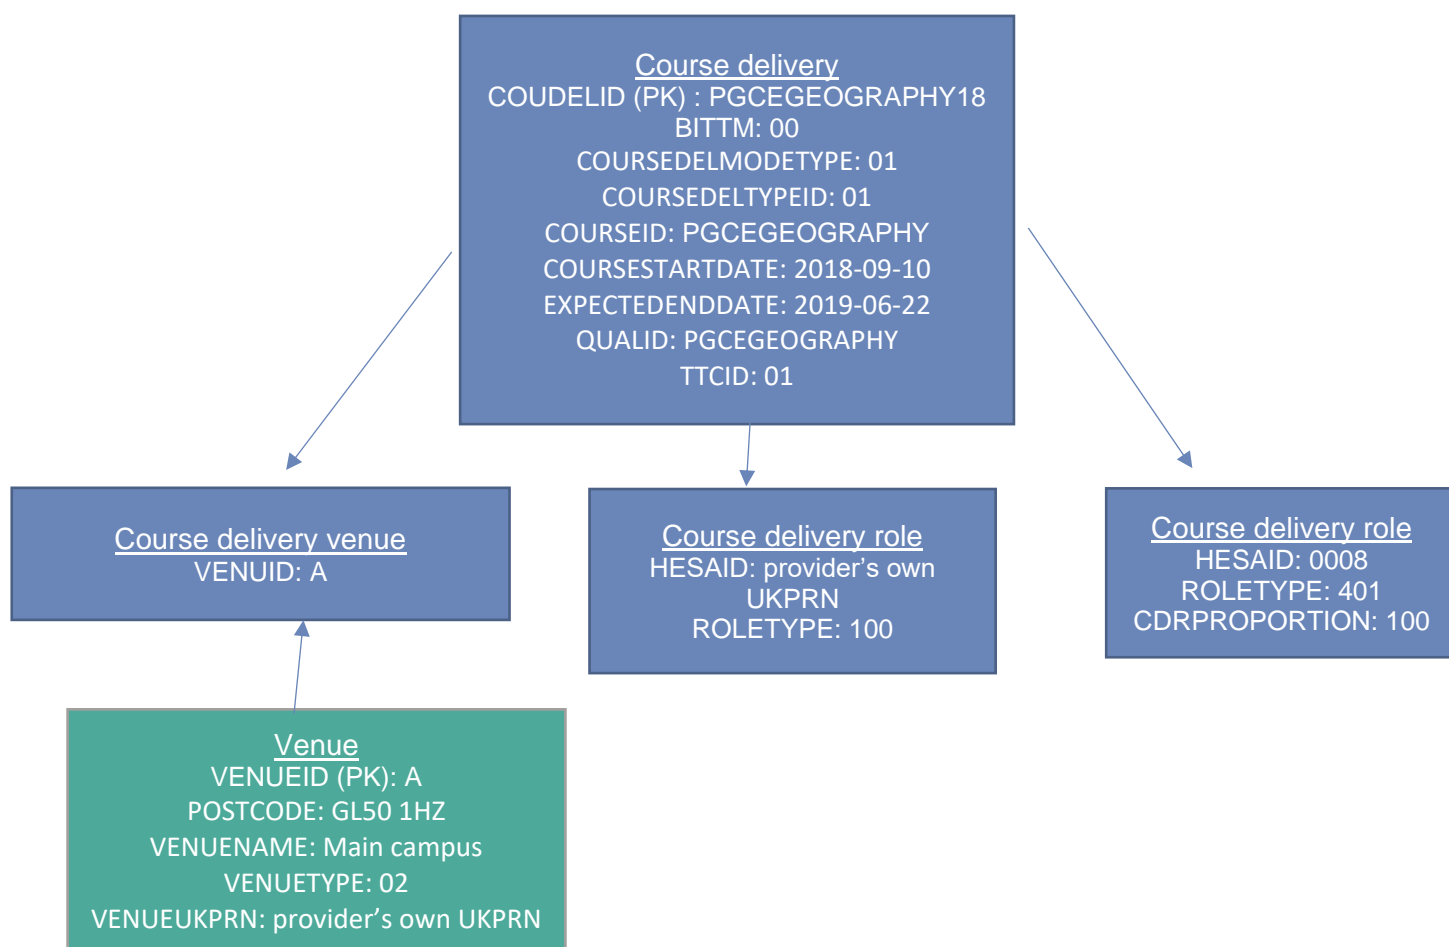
Course delivery
COUDELID (PK) : PGCEGEOGRAPHY18
BITTM: 00
COURSEDELMODETYPE: 01
COURSEDELTYPEID: 01
COURSEID: PGCEGEOGRAPHY
COURSESTARTDATE: 2018-09-10
EXPECTEDENDDATE: 2019-06-22
QUALID: PGCEGEOGRAPHY
TTCID: 01

Course delivery venue
VENUID: A

Course delivery role
HESAID: provider's own UKPRN
ROLETYPE: 100

Course delivery role
HESAID: 0008
ROLETYPE: 401
CDRPROPORTION: 100

Venue
VENUEID (PK): A
POSTCODE: GL50 1HZ
VENUENAME: Main campus
VENUETYPE: 02
VENUEUKPRN: provider's own UKPRN